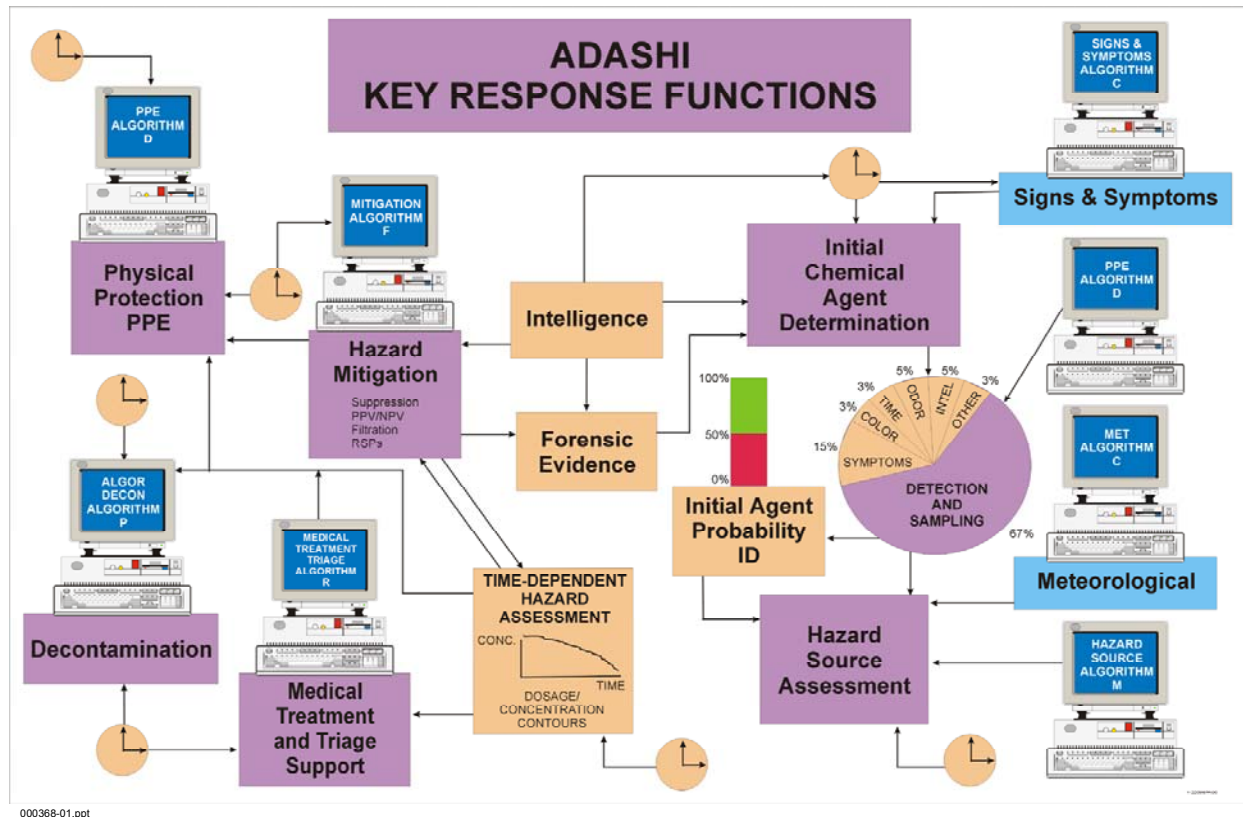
ADASHI
KEY RESPONSE FUNCTIONS

PPE ALGORITHM D

Physical Protection PPE

MITIGATION ALGORITHM F

Hazard Mitigation
Suppression
PPV/NPV
Filtration
RSPs

Intelligence

Forensic Evidence

SIGNS & SYMPTOMS ALGORITHM C

Signs & Symptoms

Initial Chemical Agent Determination

PPE ALGORITHM D

MET ALGORITHM C

Meteorological

100%
50%
0%

Initial Agent Probability ID

3%
3%
5%
5%
3%
15%
TIME
COLOR
ODOR
INTEL
OTHER
SYMPTOMS
DETECTION AND SAMPLING
67%

ALGOR DECON ALGORITHM P

Decontamination

MEDICAL TREATMENT TRIAGE ALGORITHM R

Medical Treatment and Triage Support

TIME-DEPENDENT HAZARD ASSESSMENT
CONC.
TIME
DOSAGE/ CONCENTRATION CONTOURS

Hazard Source Assessment

HAZARD SOURCE ALGORITHM M

000368-01.ppt